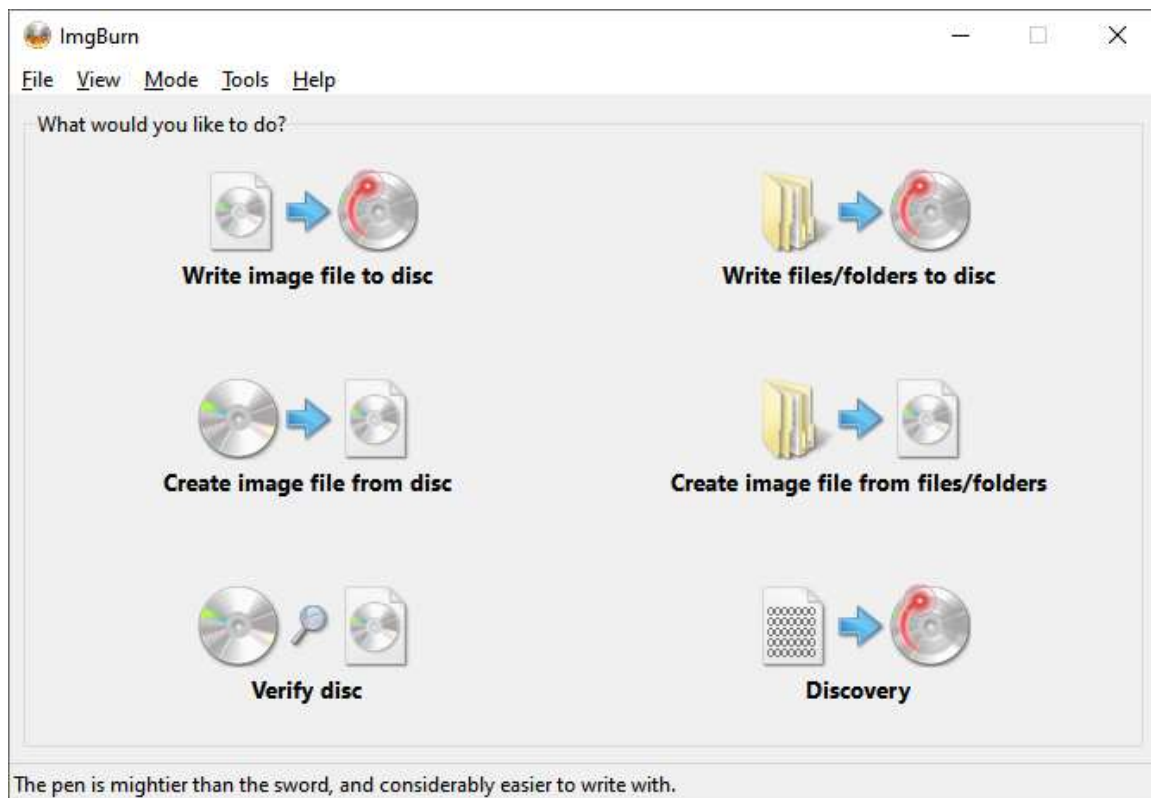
ImgBurn

File View Mode Tools Help

What would you like to do?

Write image file to disc

Write files/folders to disc

Create image file from disc

Create image file from files/folders

Verify disc

Discovery

The pen is mightier than the sword, and considerably easier to write with.